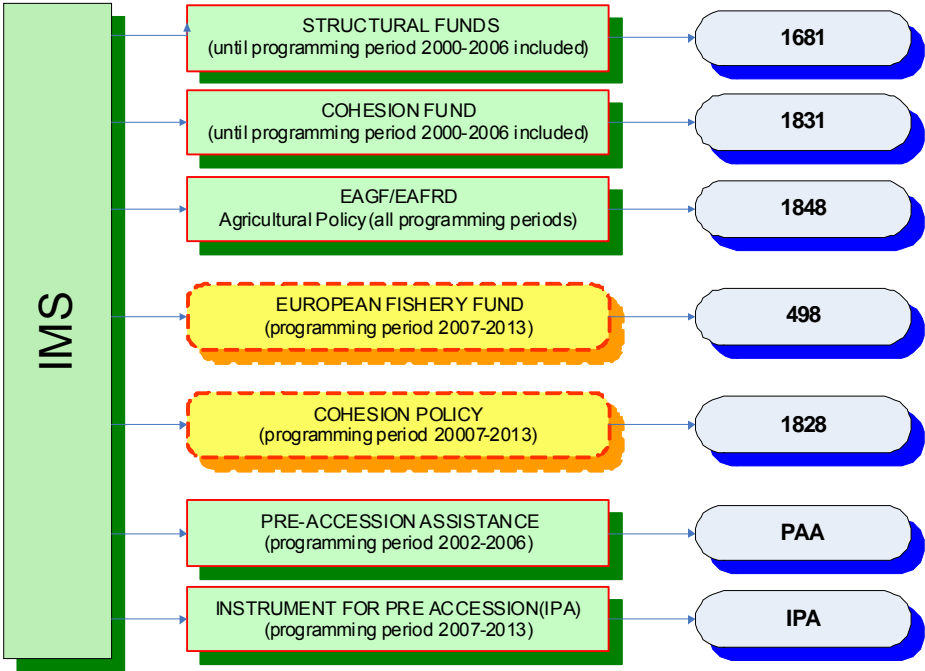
IMS

STRUCTURAL FUNDS
(until programming period 2000-2006 included)

1681

COHESION FUND
(until programming period 2000-2006 included)

1831

EAGF/EAFRD
Agricultural Policy (all programming periods)

1848

EUROPEAN FISHERY FUND
(programming period 2007-2013)

498

COHESION POLICY
(programming period 20007-2013)

1828

PRE-ACCESSION ASSISTANCE
(programming period 2002-2006)

PAA

INSTRUMENT FOR PRE ACCESSION(IPA)
(programming period 2007-2013)

IPA